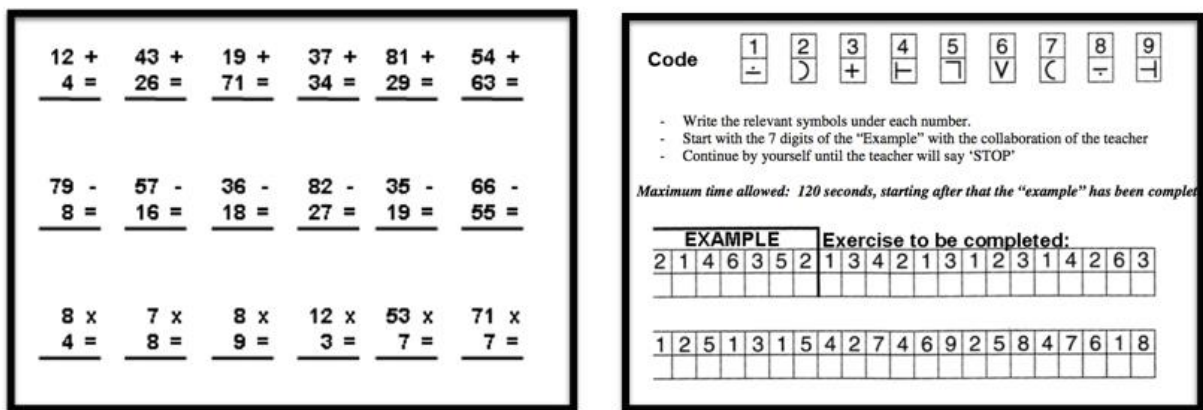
| 12 + | 43 + | 19 + | 37 + | 81 + | 54 + |
|---|---|---|---|---|---|
| 4 = | 26 = | 71 = | 34 = | 29 = | 63 = |

| 79 - | 57 - | 36 - | 82 - | 35 - | 66 - |
|---|---|---|---|---|---|
| 8 = | 16 = | 18 = | 27 = | 19 = | 55 = |

| 8 x | 7 x | 8 x | 12 x | 53 x | 71 x |
|---|---|---|---|---|---|
| 4 = | 8 = | 9 = | 3 = | 7 = | 7 = |

Code

| 1 | 2 | 3 | 4 | 5 | 6 | 7 | 8 | 9 |
|---|---|---|---|---|---|---|---|---|
| ∸ | ) | + | ⊢ | ˥ | V | ( | ÷ | ⊣ |

- Write the relevant symbols under each number.
- Start with the 7 digits of the "Example" with the collaboration of the teacher
- Continue by yourself until the teacher will say 'STOP'

Maximum time allowed: 120 seconds, starting after that the "example" has been complet

EXAMPLE Exercise to be completed:

| 2 | 1 | 4 | 6 | 3 | 5 | 2 | 1 | 3 | 4 | 2 | 1 | 3 | 1 | 2 | 3 | 1 | 4 | 2 | 6 | 3 |
|---|---|---|---|---|---|---|---|---|---|---|---|---|---|---|---|---|---|---|---|---|
| | | | | | | | | | | | | | | | | | | | | |

| 1 | 2 | 5 | 1 | 3 | 1 | 5 | 4 | 2 | 7 | 4 | 6 | 9 | 2 | 5 | 8 | 4 | 7 | 6 | 1 | 8 |
|---|---|---|---|---|---|---|---|---|---|---|---|---|---|---|---|---|---|---|---|---|
| | | | | | | | | | | | | | | | | | | | | |